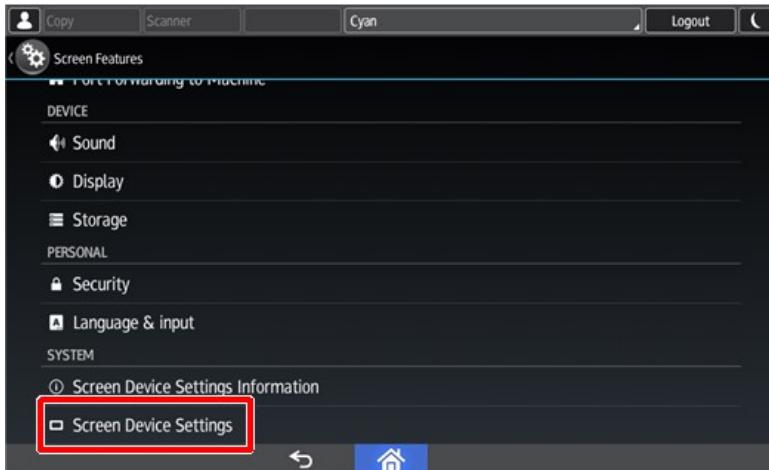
Copy Scanner Cyan Logout

Screen Features

Port Forwarding to Machine

DEVICE

Sound

Display

Storage

PERSONAL

Security

Language & input

SYSTEM

Screen Device Settings Information

Screen Device Settings